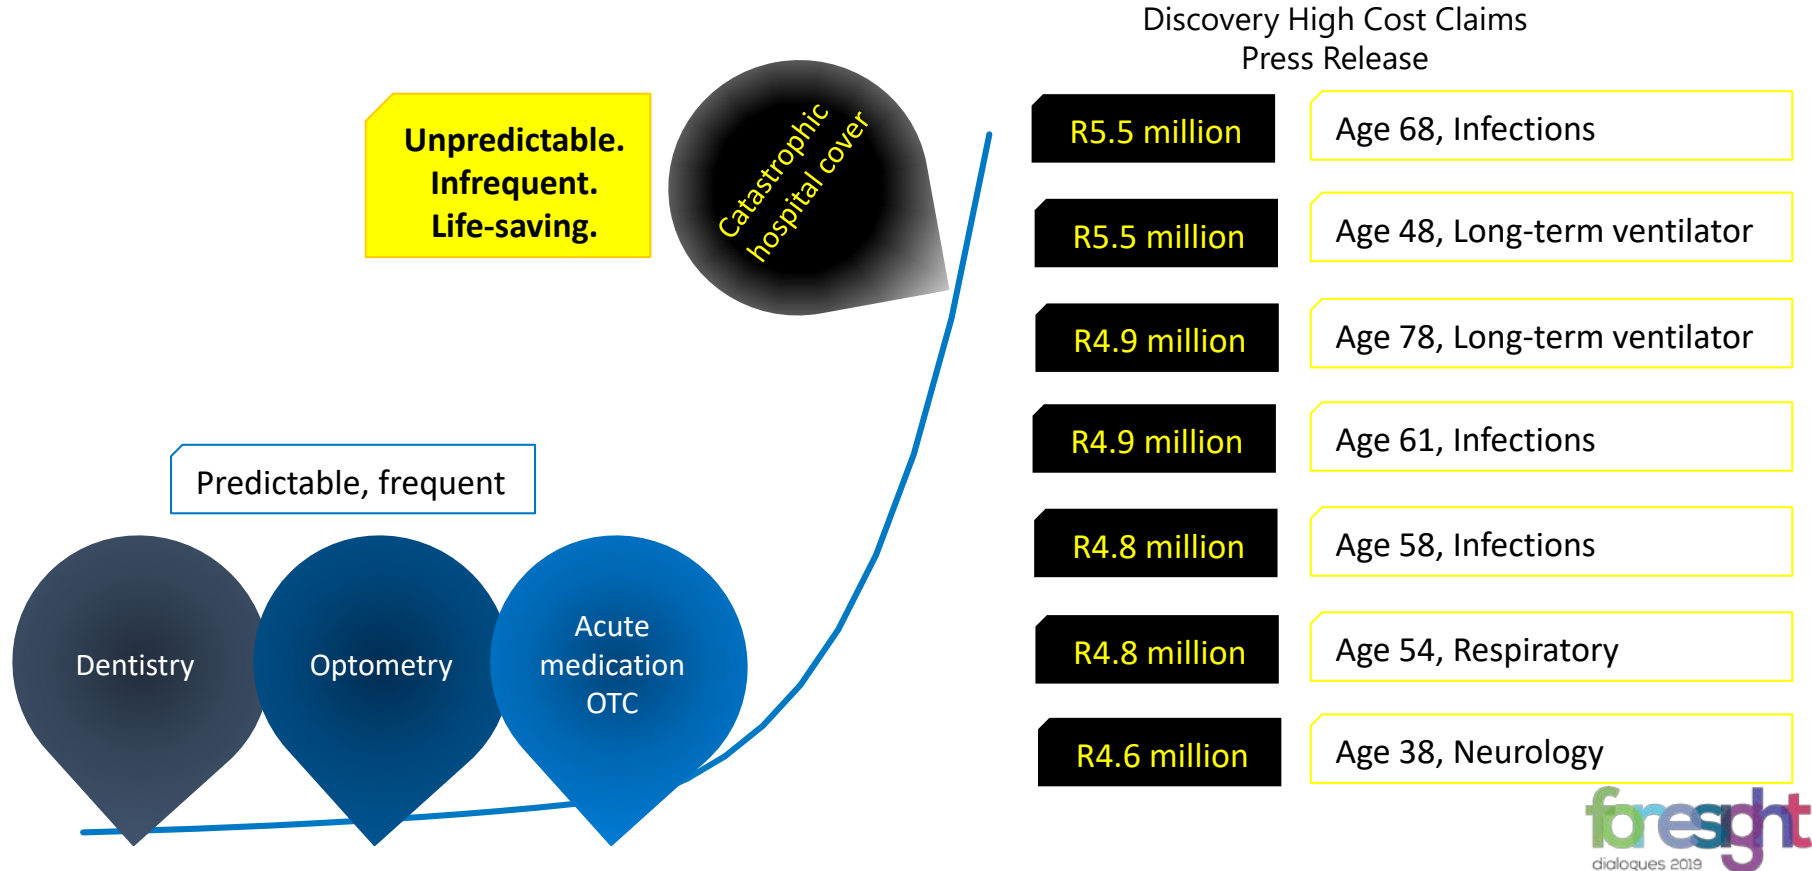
Unpredictable.
Infrequent.
Life-saving.

Catastrophic hospital cover

Discovery High Cost Claims
Press Release

| R5.5 million | Age 68, Infections |
|---|---|
| R5.5 million | Age 48, Long-term ventilator |
| R4.9 million | Age 78, Long-term ventilator |
| R4.9 million | Age 61, Infections |
| R4.8 million | Age 58, Infections |
| R4.8 million | Age 54, Respiratory |
| R4.6 million | Age 38, Neurology |

Predictable, frequent

Dentistry

Optometry

Acute medication OTC

foresight
dialogues 2019